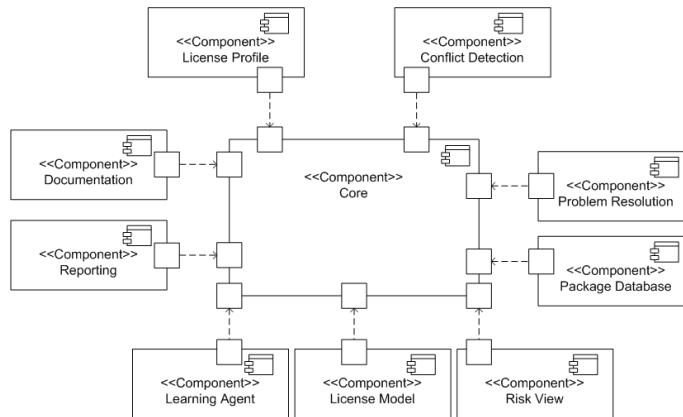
<<Component>>
License Profile

<<Component>>
Conflict Detection

<<Component>>
Documentation

<<Component>>
Core

<<Component>>
Problem Resolution

<<Component>>
Reporting

<<Component>>
Package Database

<<Component>>
Learning Agent

<<Component>>
License Model

<<Component>>
Risk View